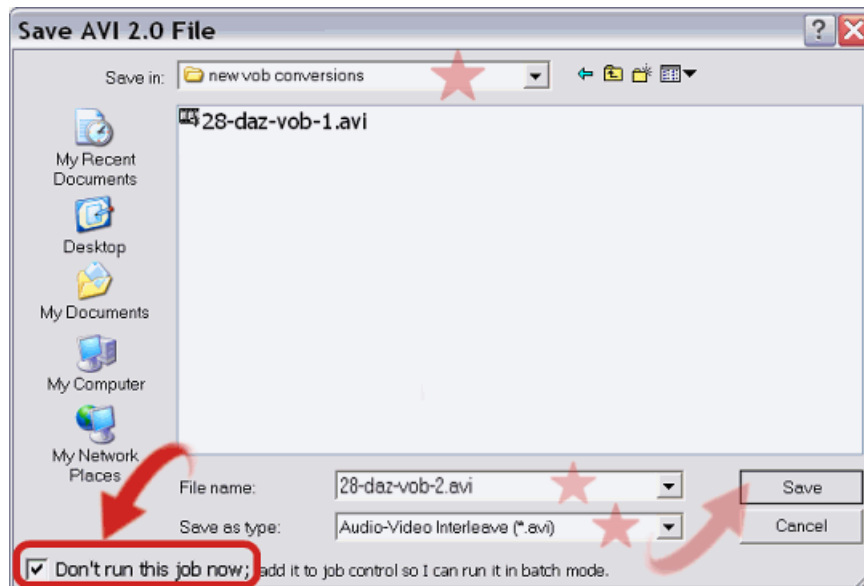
Save AVI 2.0 File

Save in: new vob conversions

28-daz-vob-1.avi

My Recent Documents

Desktop

My Documents

My Computer

My Network Places

File name: 28-daz-vob-2.avi

Save as type: Audio-Video Interleave (*.avi)

Save

Cancel

Don't run this job now; add it to job control so I can run it in batch mode.